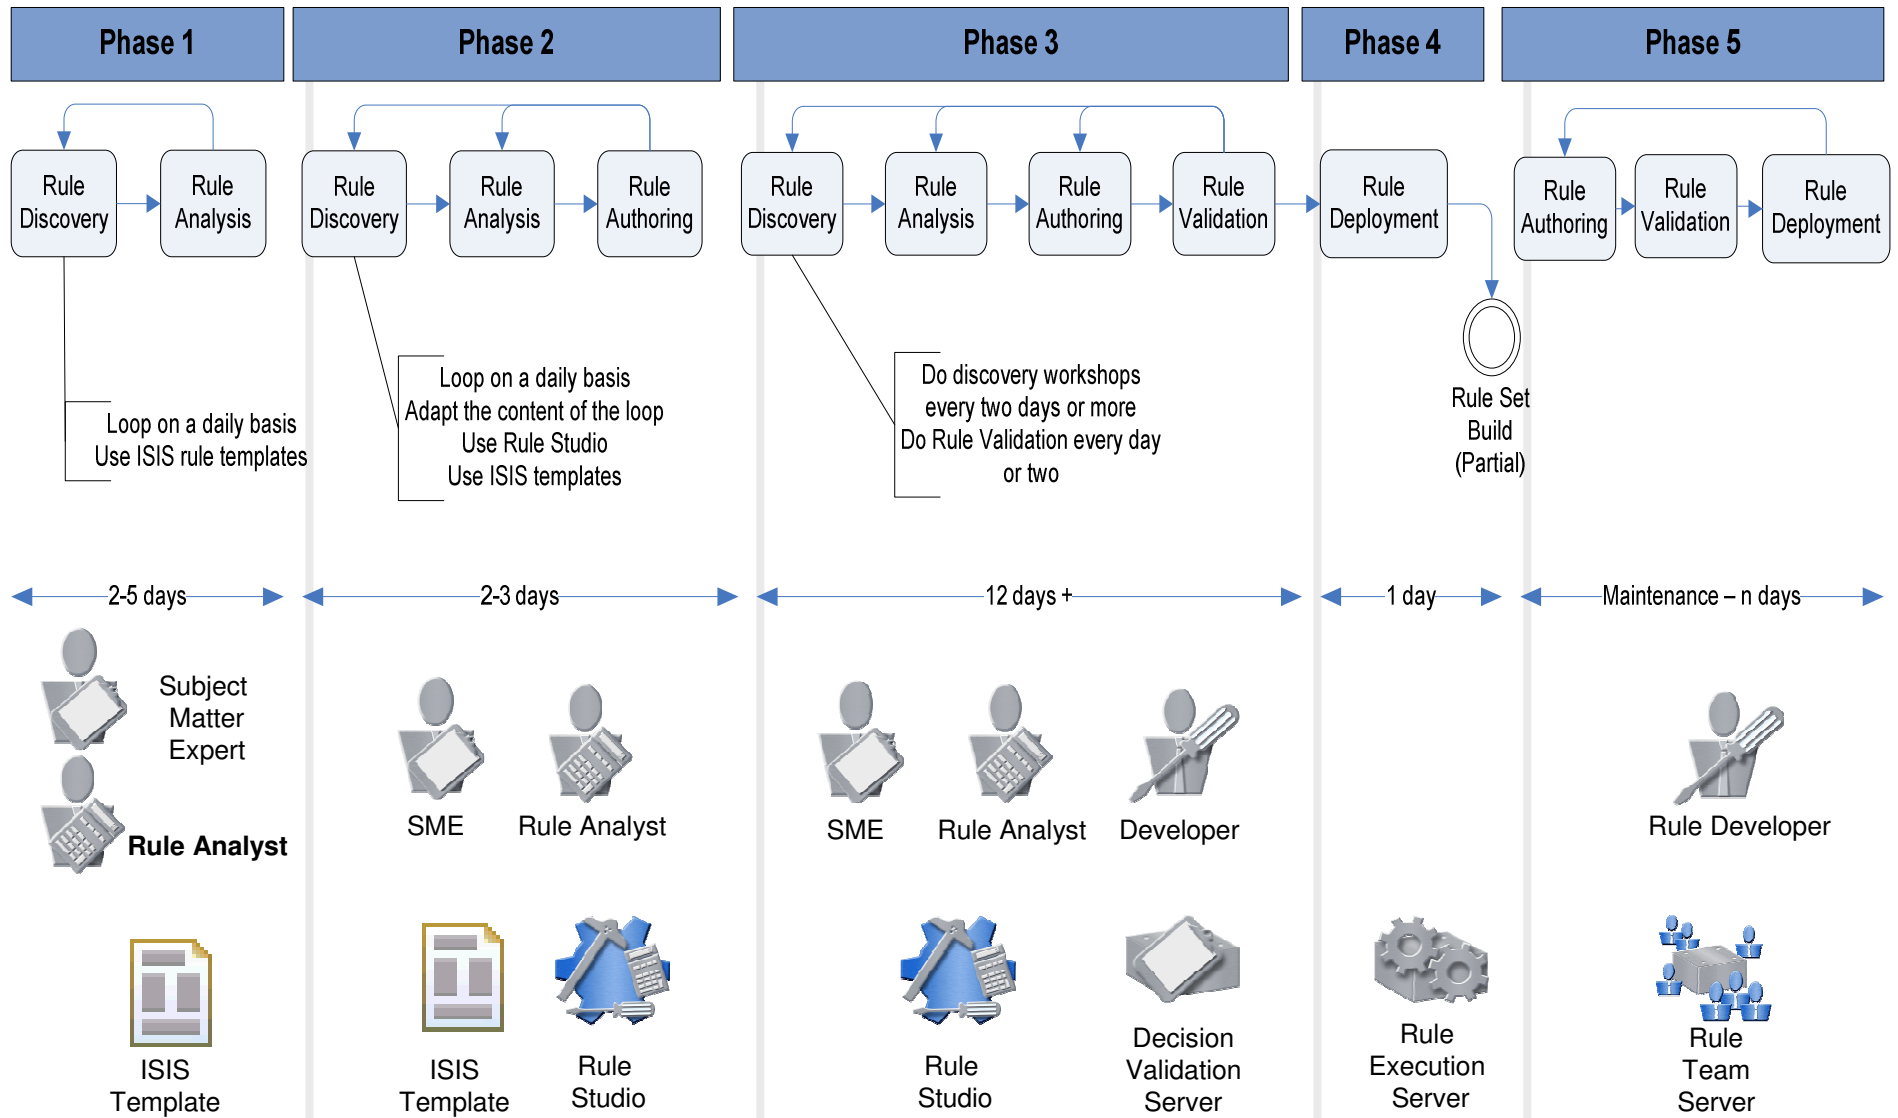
Phase 1

Rule Discovery

Rule Analysis

Loop on a daily basis
Use ISIS rule templates

2-5 days

Subject Matter Expert

Rule Analyst

ISIS Template

Phase 2

Rule Discovery

Rule Analysis

Rule Authoring

Loop on a daily basis
Adapt the content of the loop
Use Rule Studio
Use ISIS templates

2-3 days

SME

Rule Analyst

ISIS Template

Rule Studio

Phase 3

Rule Discovery

Rule Analysis

Rule Authoring

Rule Validation

Do discovery workshops every two days or more
Do Rule Validation every day or two

12 days +

SME

Rule Analyst

Developer

Rule Studio

Decision Validation Server

Phase 4

Rule Deployment

Rule Set Build (Partial)

1 day

Rule Execution Server

Phase 5

Rule Authoring

Rule Validation

Rule Deployment

Maintenance – n days

Rule Developer

Rule Team Server